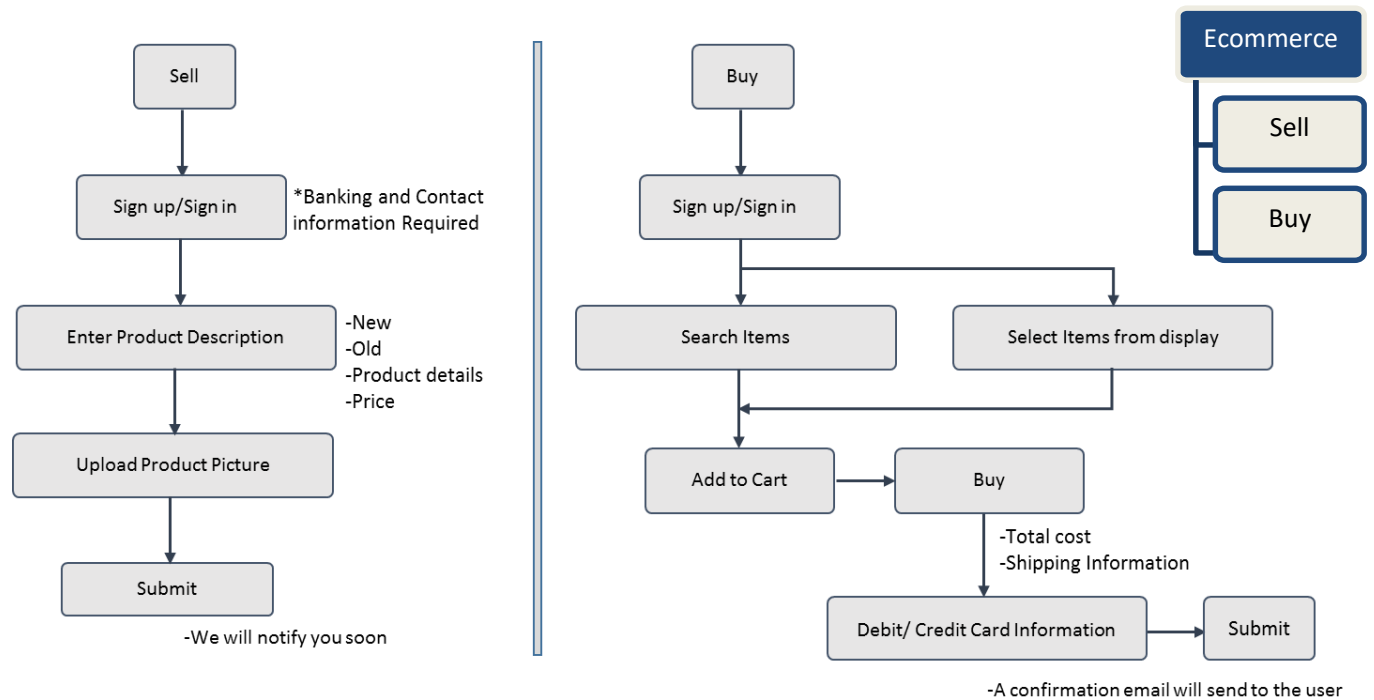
Sell

Sign up/Sign in

*Banking and Contact information Required

Enter Product Description

-New
-Old
-Product details
-Price

Upload Product Picture

Submit

-We will notify you soon

Buy

Sign up/Sign in

Search Items

Select Items from display

Add to Cart

Buy

-Total cost
-Shipping Information

Debit/ Credit Card Information

Submit

-A confirmation email will send to the user

Ecommerce

Sell

Buy